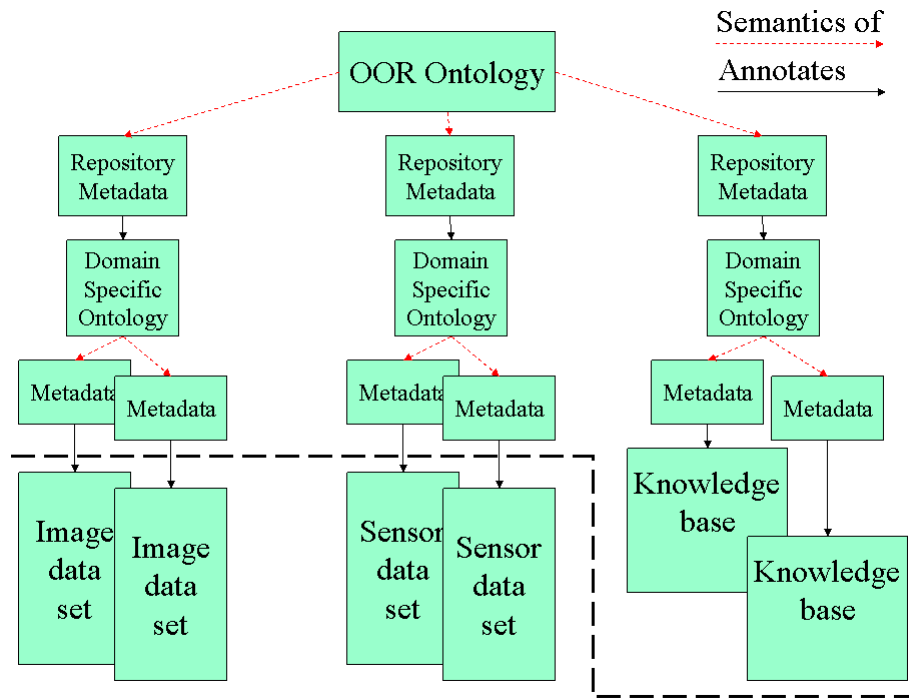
Semantics of

Annotates

OOR Ontology

Repository Metadata

Domain Specific Ontology

Metadata

Metadata

Image data set

Image data set

Repository Metadata

Domain Specific Ontology

Metadata

Metadata

Sensor data set

Sensor data set

Repository Metadata

Domain Specific Ontology

Metadata

Metadata

Knowledge base

Knowledge base